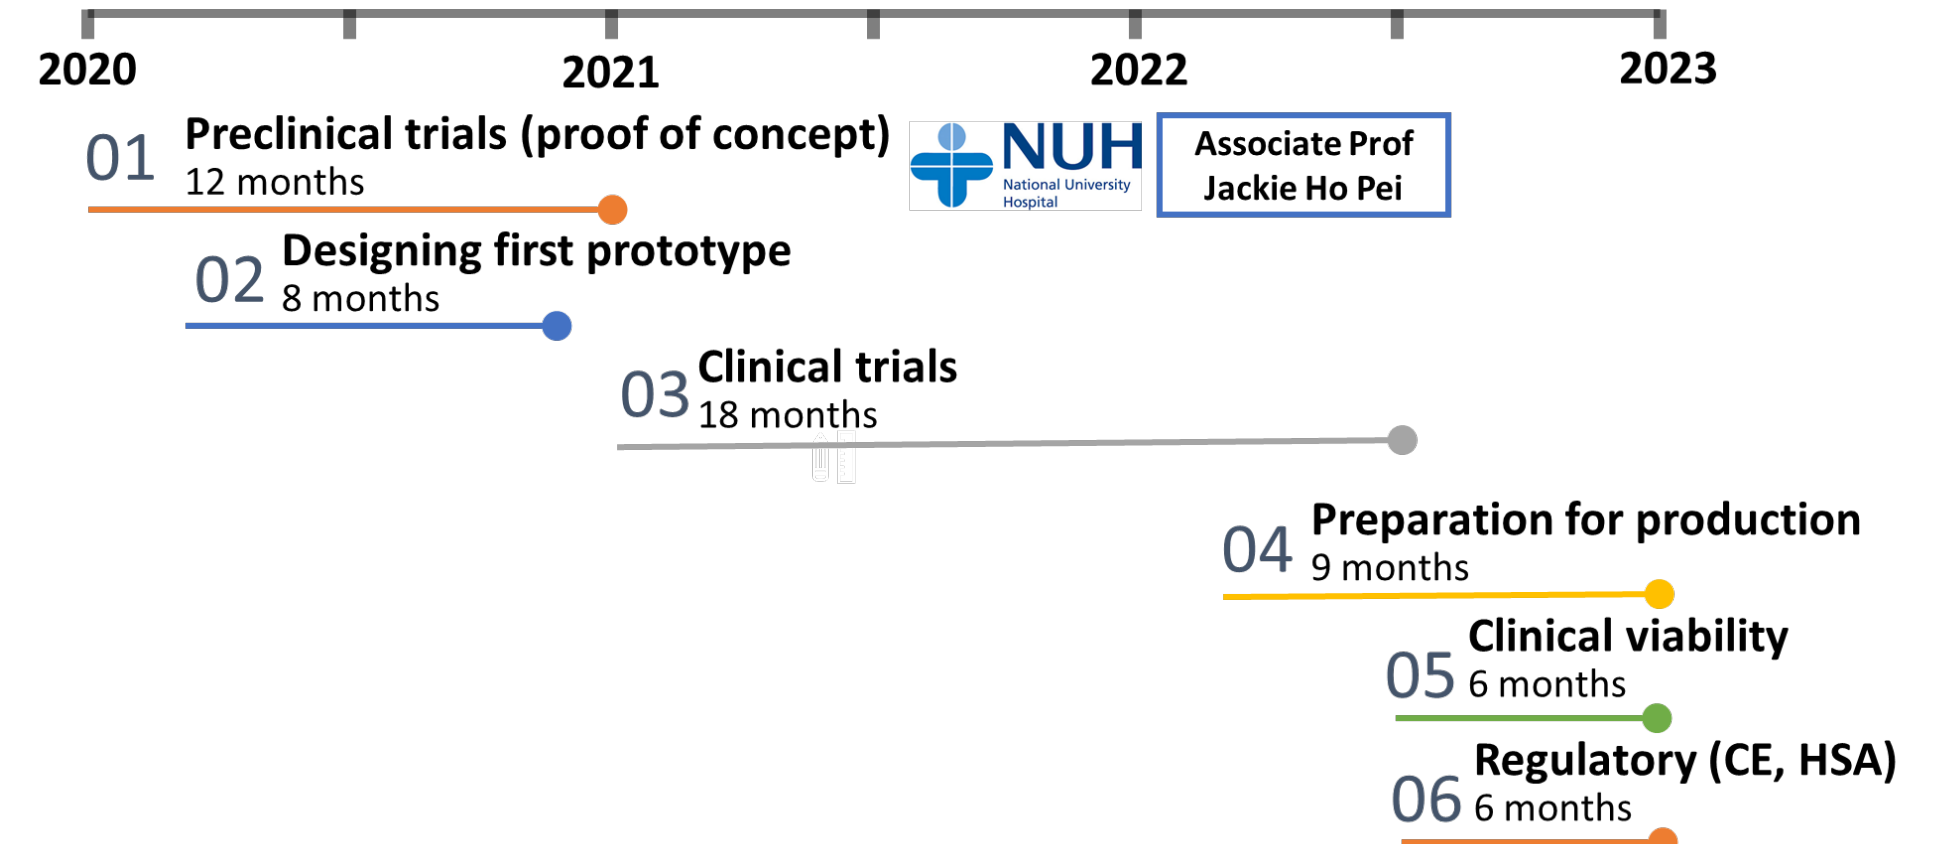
2020
2021
2022
2023

01 Preclinical trials (proof of concept)
12 months

NUH
National University Hospital

Associate Prof Jackie Ho Pei

02 Designing first prototype
8 months

03 Clinical trials
18 months

04 Preparation for production
9 months

05 Clinical viability
6 months

06 Regulatory (CE, HSA)
6 months